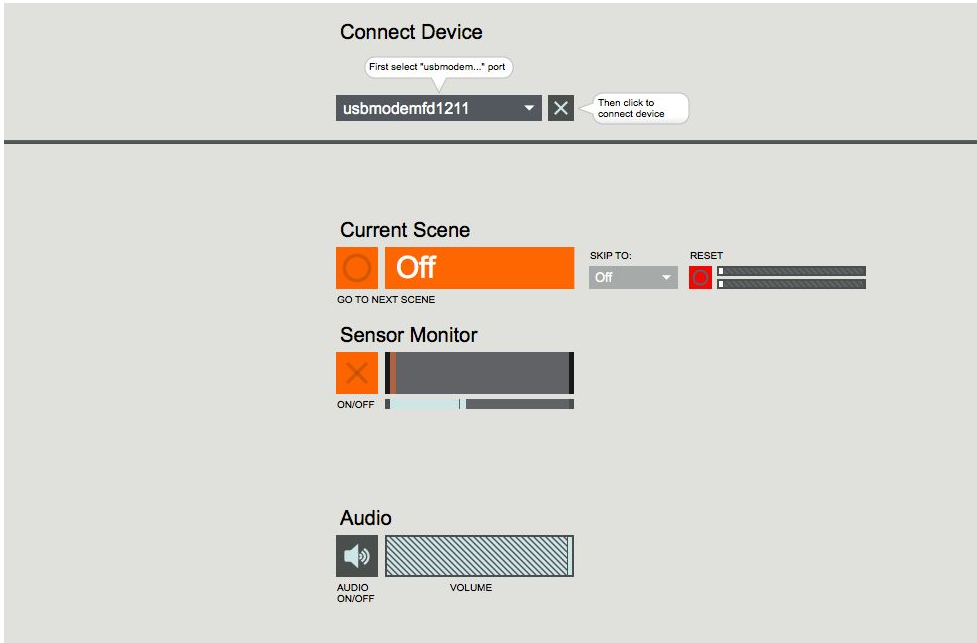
Connect Device

First select "usbmodem..." port

usbmodemfd1211

Then click to connect device

Current Scene

Off

SKIP TO:

Off

RESET

GO TO NEXT SCENE

Sensor Monitor

ON/OFF

Audio

AUDIO ON/OFF

VOLUME